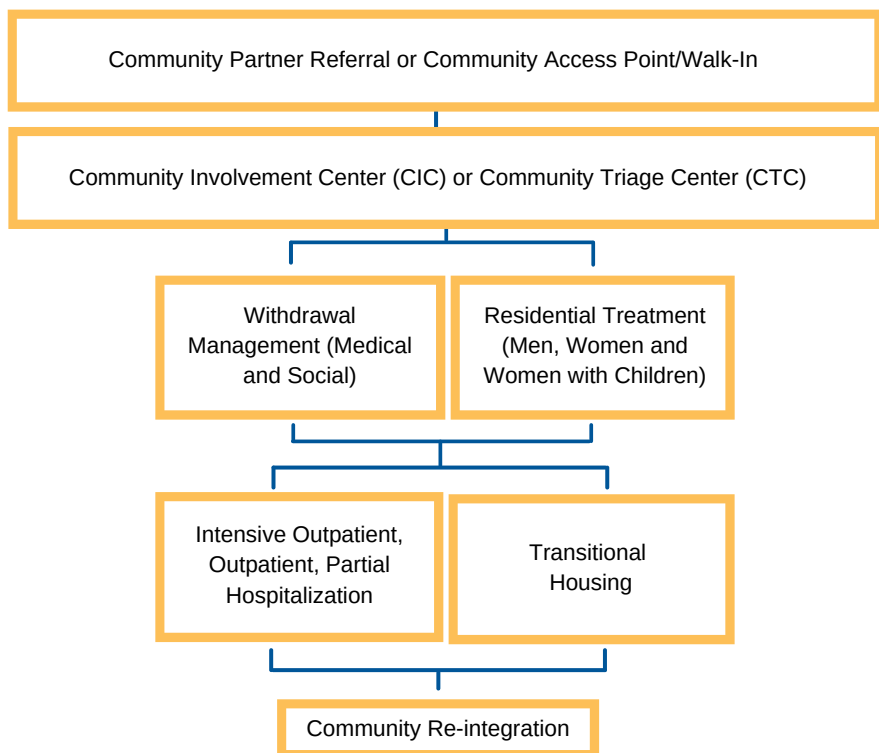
Community Partner Referral or Community Access Point/Walk-In

Community Involvement Center (CIC) or Community Triage Center (CTC)

Withdrawal Management (Medical and Social)

Residential Treatment (Men, Women and Women with Children)

Intensive Outpatient, Outpatient, Partial Hospitalization

Transitional Housing

Community Re-integration